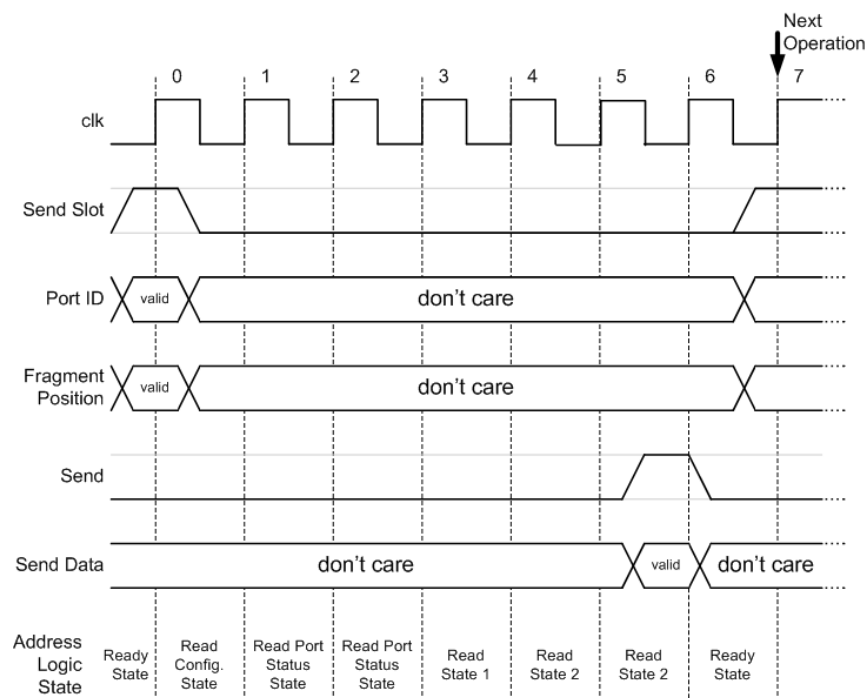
Next Operation

0 1 2 3 4 5 6 7

clk

Send Slot

Port ID
valid
don't care

Fragment Position
valid
don't care

Send

Send Data
don't care
valid
don't care

Address Logic State
Ready State
Read Config. State
Read Port Status State
Read Port Status State
Read State 1
Read State 2
Read State 2
Ready State